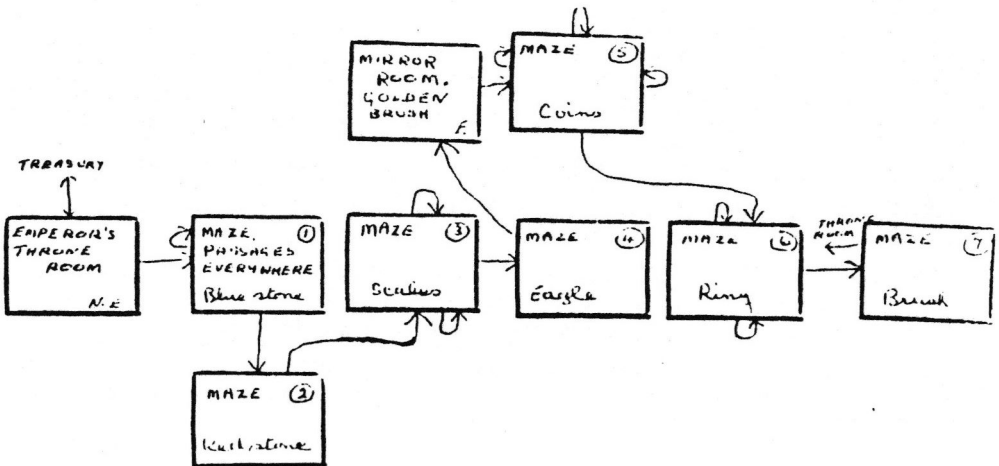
MIRROR ROOM, GOLDEN BRUSH
F.

MAZE ⑤
Coins

TREASURY

EMPEROR'S THRONE ROOM
N.E

MAZE ①
PASSAGES EVERYWHERE
Blue stone

MAZE ③
Scales

MAZE ④
Eagle

MAZE ⑥
Ring

THRONE ROOM

MAZE ⑦
Brush

MAZE ②
Kub stone